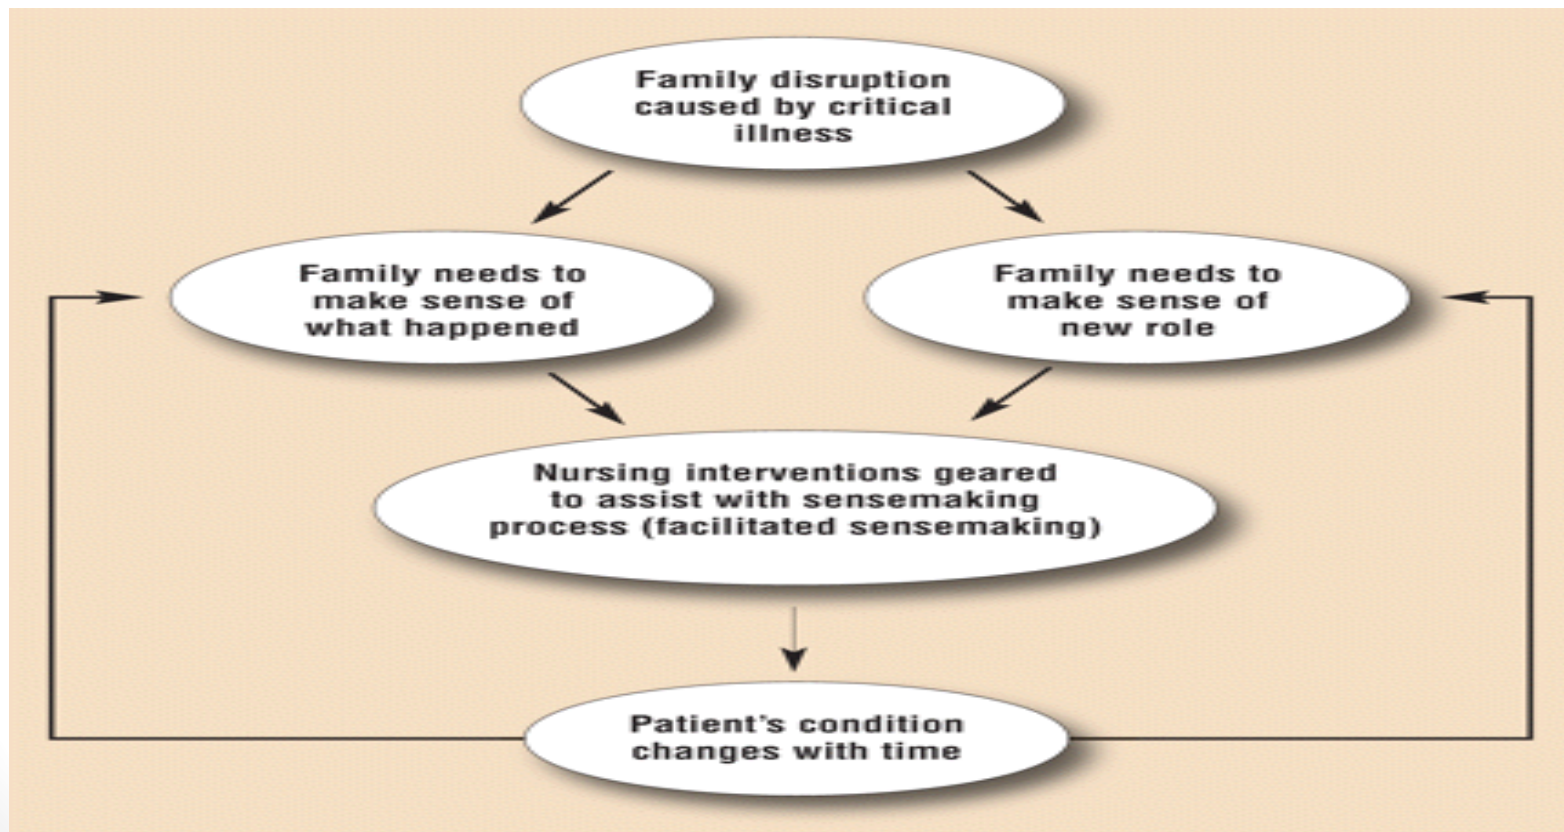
Family disruption caused by critical illness

Family needs to make sense of what happened

Family needs to make sense of new role

Nursing interventions geared to assist with sensemaking process (facilitated sensemaking)

Patient's condition changes with time